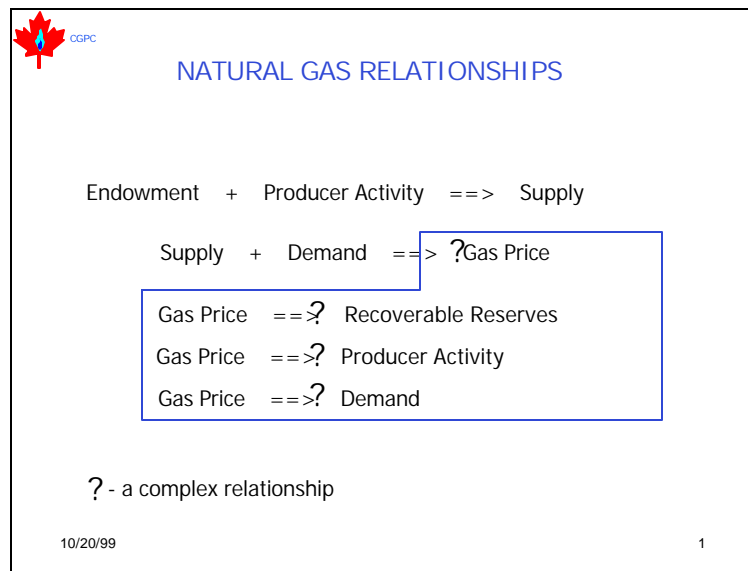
CGPC

NATURAL GAS RELATIONSHIPS

Endowment + Producer Activity ==> Supply

Supply + Demand ==> ?Gas Price

Gas Price ==>? Recoverable Reserves

Gas Price ==>? Producer Activity

Gas Price ==>? Demand

? - a complex relationship

10/20/99

1